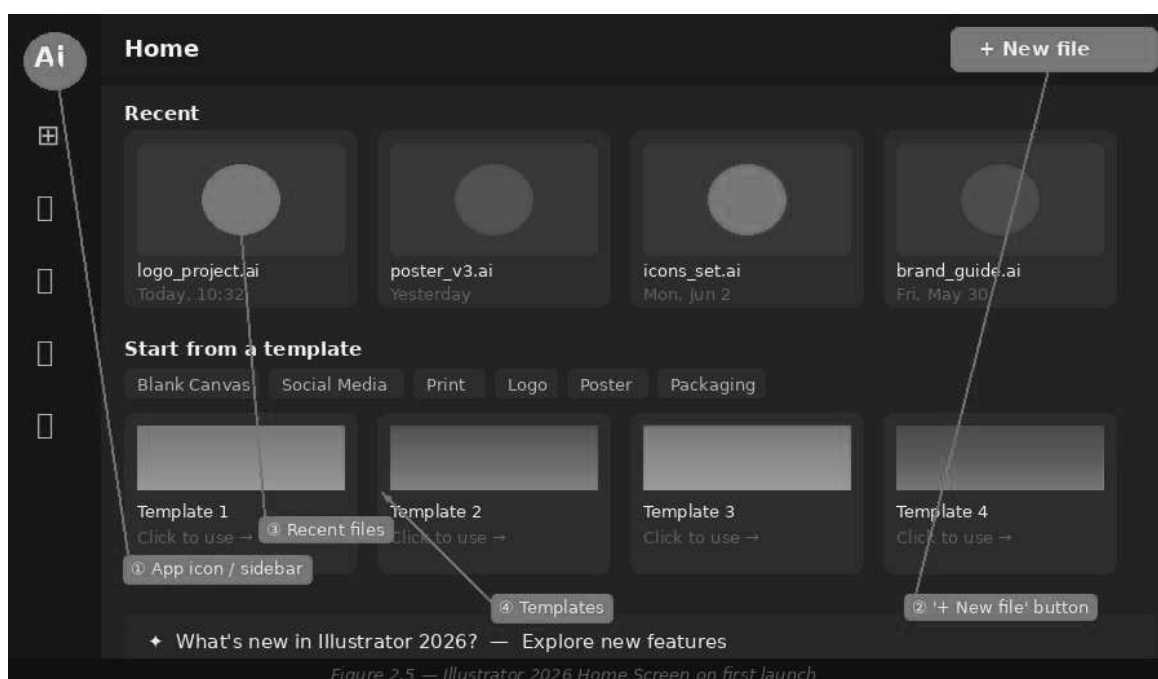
Ai

Home

+ New file

Recent

logo_project.ai
Today, 10:32

poster_v3.ai
Yesterday

icons_set.ai
Mon, Jun 2

brand_guide.ai
Fri, May 30

Start from a template

Blank Canvas | Social Media | Print | Logo | Poster | Packaging

Template 1
Click to use →

Template 2
Click to use →

Template 3
Click to use →

Template 4
Click to use →

③ Recent files

① App icon / sidebar

④ Templates

② '+ New file' button

✦ What's new in Illustrator 2026? — Explore new features

Figure 2.5 — Illustrator 2026 Home Screen on first launch